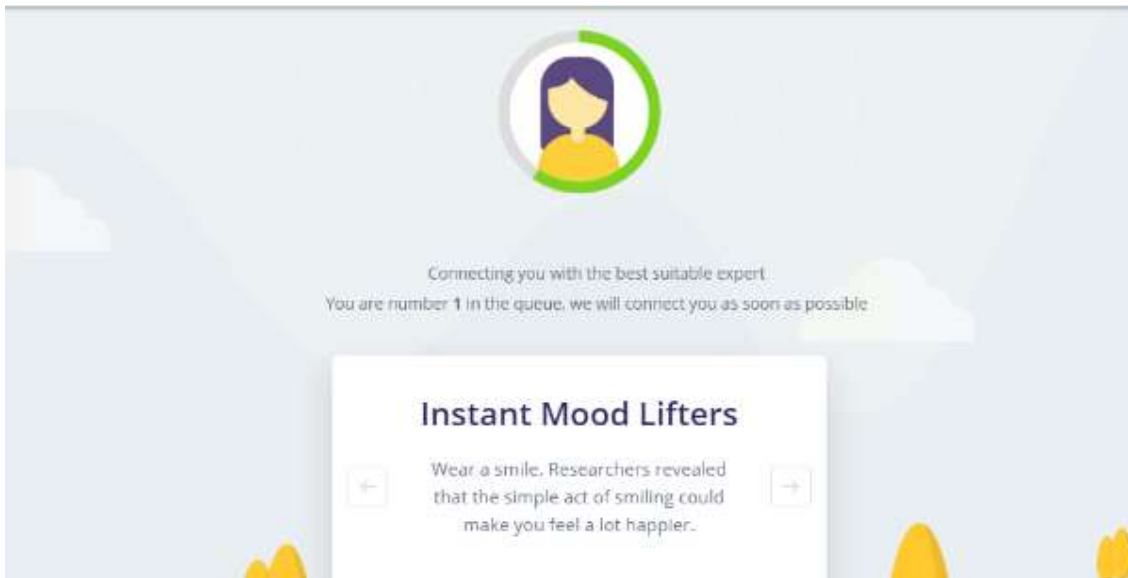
Connecting you with the best suitable expert
You are number 1 in the queue, we will connect you as soon as possible

Instant Mood Lifters

←

Wear a smile. Researchers revealed that the simple act of smiling could make you feel a lot happier.

→